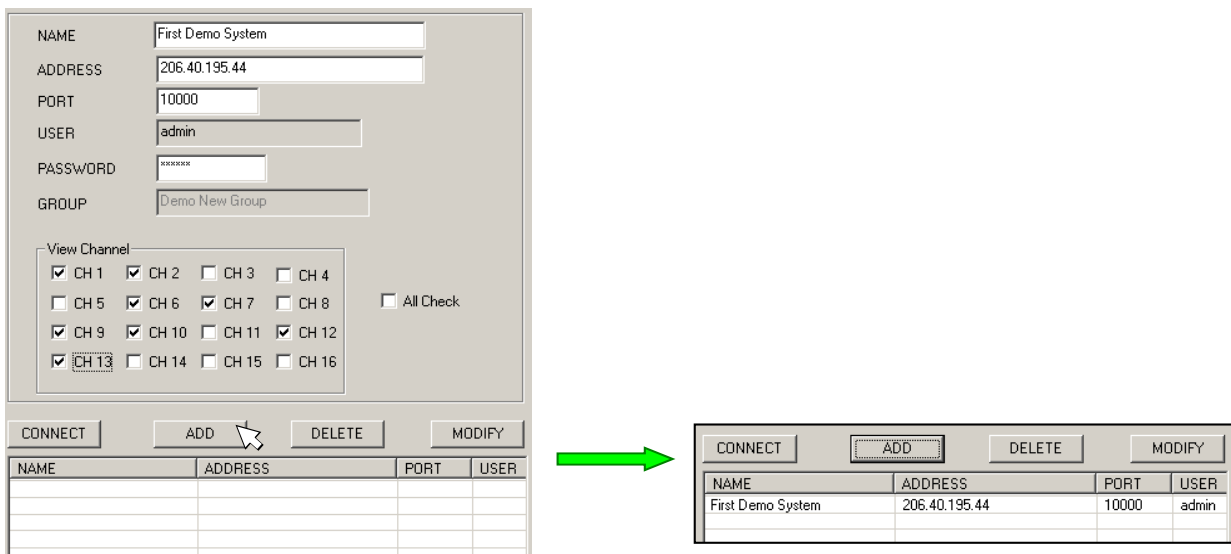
NAME First Demo System
ADDRESS 206.40.195.44
PORT 10000
USER admin
PASSWORD ******
GROUP Demo New Group

View Channel
CH 1 CH 2 CH 3 CH 4
CH 5 CH 6 CH 7 CH 8
CH 9 CH 10 CH 11 CH 12
CH 13 CH 14 CH 15 CH 16

All Check

CONNECT ADD DELETE MODIFY

| NAME | ADDRESS | PORT | USER |
|---|---|---|---|
| | | | |

CONNECT ADD DELETE MODIFY

| NAME | ADDRESS | PORT | USER |
|---|---|---|---|
| First Demo System | 206.40.195.44 | 10000 | admin |